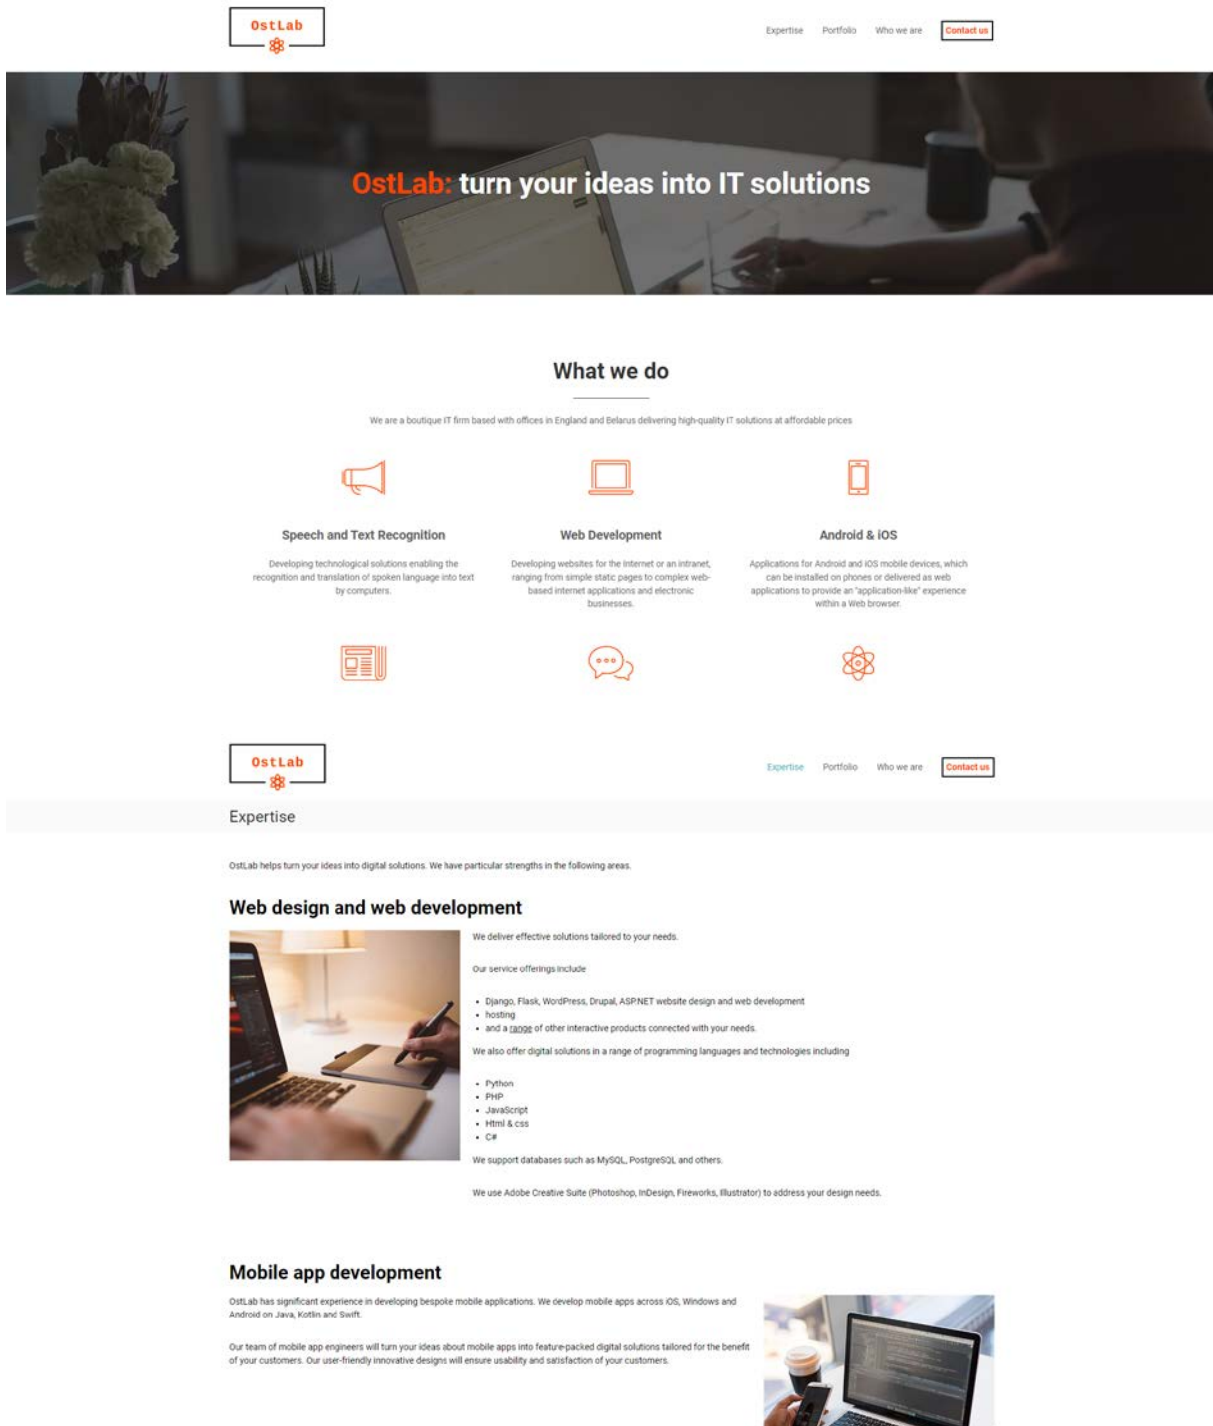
OstLab

Expertise Portfolio Who we are Contact us

OstLab: turn your ideas into IT solutions

What we do

We are a boutique IT firm based with offices in England and Belarus delivering high-quality IT solutions at affordable prices

Speech and Text Recognition

Developing technological solutions enabling the recognition and translation of spoken language into text by computers.

Web Development

Developing websites for the Internet or an intranet, ranging from simple static pages to complex web-based internet applications and electronic businesses.

Android & iOS

Applications for Android and iOS mobile devices, which can be installed on phones or delivered as web applications to provide an "application-like" experience within a Web browser.

OstLab

Expertise Portfolio Who we are Contact us

Expertise

OstLab helps turn your ideas into digital solutions. We have particular strengths in the following areas.

Web design and web development

We deliver effective solutions tailored to your needs.

Our service offerings include

- Django, Flask, WordPress, Drupal, ASP.NET website design and web development
- hosting
- and a range of other interactive products connected with your needs.

We also offer digital solutions in a range of programming languages and technologies including

- Python
- PHP
- JavaScript
- Html & css
- C#

We support databases such as MySQL, PostgreSQL and others.

We use Adobe Creative Suite (Photoshop, InDesign, Fireworks, Illustrator) to address your design needs.

Mobile app development

OstLab has significant experience in developing bespoke mobile applications. We develop mobile apps across iOS, Windows and Android on Java, Kotlin and Swift.

Our team of mobile app engineers will turn your ideas about mobile apps into feature-packed digital solutions tailored for the benefit of your customers. Our user-friendly innovative designs will ensure usability and satisfaction of your customers.